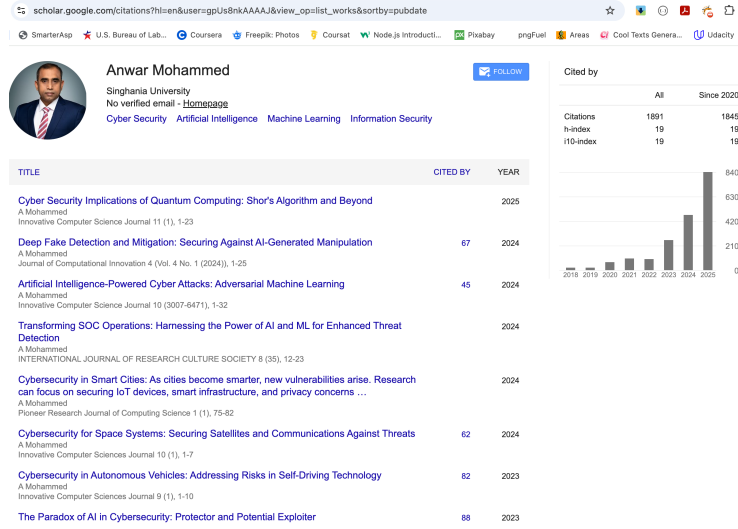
scholar.google.com/citations?hl=en&user=gpUs8nkAAAAJ&view_op=list_works&sortby=pubdate

SmarterAsp U.S. Bureau of Lab... Coursera Freepik: Photos Coursat Node.js Introducti... Pixabay pngFuel Areas Cool Texts Genera... Udacity

Anwar Mohammed
Singhania University
No verified email - Homepage
Cyber Security Artificial Intelligence Machine Learning Information Security

FOLLOW

Cited by

| | All | Since 2020 |
|---|---|---|
| Citations | 1891 | 1845 |
| h-index | 19 | 19 |
| i10-index | 19 | 19 |

840
630
420
210
0
2018 2019 2020 2021 2022 2023 2024 2025

| TITLE | CITED BY | YEAR |
|---|---|---|
| Cyber Security Implications of Quantum Computing: Shor's Algorithm and Beyond<br>A Mohammed<br>Innovative Computer Science Journal 11 (1), 1-23 | | 2025 |
| Deep Fake Detection and Mitigation: Securing Against AI-Generated Manipulation<br>A Mohammed<br>Journal of Computational Innovation 4 (Vol. 4 No. 1 (2024)), 1-25 | 67 | 2024 |
| Artificial Intelligence-Powered Cyber Attacks: Adversarial Machine Learning<br>A Mohammed<br>Innovative Computer Science Journal 10 (3007-6471), 1-32 | 45 | 2024 |
| Transforming SOC Operations: Harnessing the Power of AI and ML for Enhanced Threat Detection<br>A Mohammed<br>INTERNATIONAL JOURNAL OF RESEARCH CULTURE SOCIETY 8 (35), 12-23 | | 2024 |
| Cybersecurity in Smart Cities: As cities become smarter, new vulnerabilities arise. Research can focus on securing IoT devices, smart infrastructure, and privacy concerns …<br>A Mohammed<br>Pioneer Research Journal of Computing Science 1 (1), 75-82 | | 2024 |
| Cybersecurity for Space Systems: Securing Satellites and Communications Against Threats<br>A Mohammed<br>Innovative Computer Sciences Journal 10 (1), 1-7 | 62 | 2024 |
| Cybersecurity in Autonomous Vehicles: Addressing Risks in Self-Driving Technology<br>A Mohammed<br>Innovative Computer Sciences Journal 9 (1), 1-10 | 82 | 2023 |
| The Paradox of AI in Cybersecurity: Protector and Potential Exploiter | 88 | 2023 |